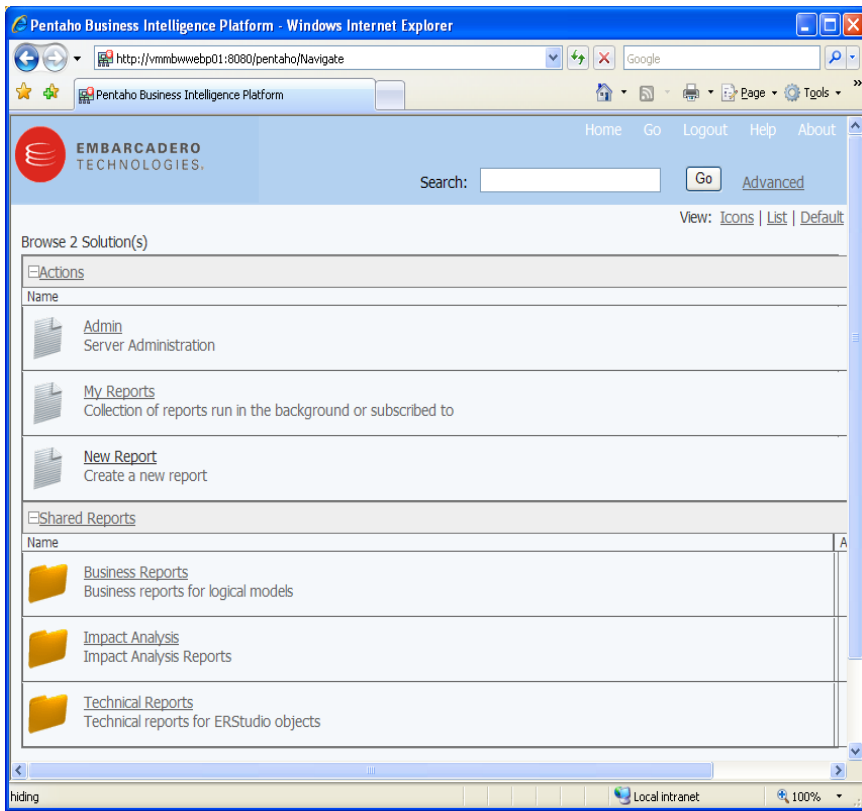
Pentaho Business Intelligence Platform - Windows Internet Explorer

http://vmmbwwebp01:8080/pentaho/Navigate

Google

Pentaho Business Intelligence Platform

Page • Tools •

EMBARCADERO TECHNOLOGIES.

Home Go Logout Help About

Search: Go Advanced

View: Icons | List | Default

Browse 2 Solution(s)

⊟Actions

Name

Admin
Server Administration

My Reports
Collection of reports run in the background or subscribed to

New Report
Create a new report

⊟Shared Reports

Name

A

Business Reports
Business reports for logical models

Impact Analysis
Impact Analysis Reports

Technical Reports
Technical reports for ERStudio objects

hiding

Local intranet

100%